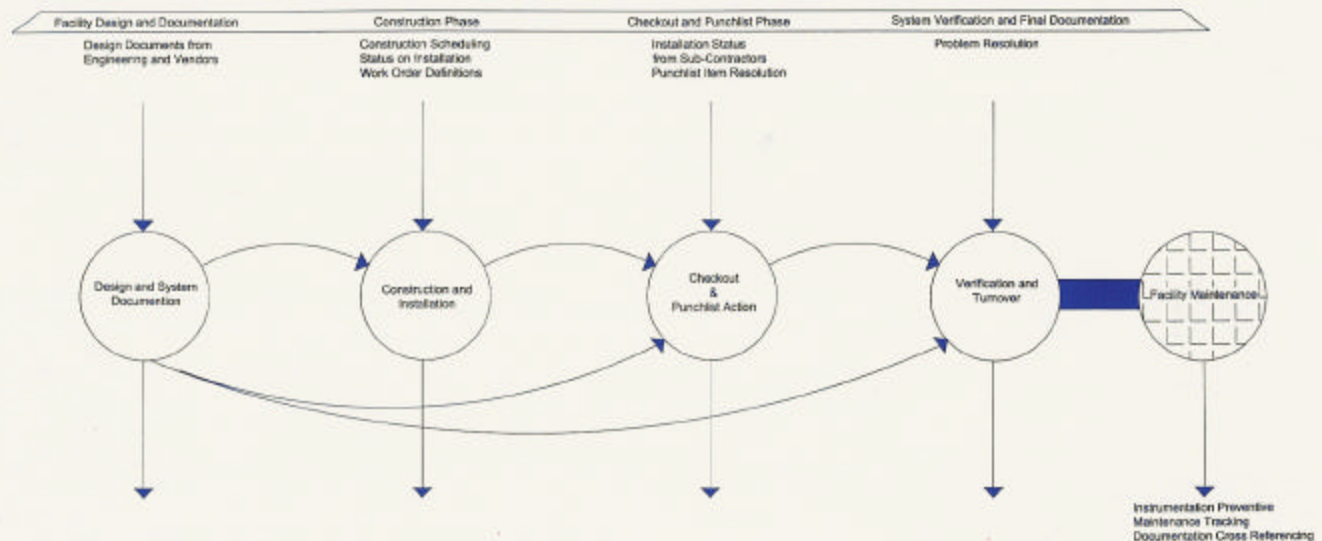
Facility Design and Documentation

Construction Phase

Checkout and Punchlist Phase

System Verification and Final Documentation

Design Documents from Engineering and Vendors

Construction Scheduling
Status on Installation
Work Order Definitions

Installation Status from Sub-Contractors
Punchlist Item Resolution

Problem Resolution

Design and System Documentation

Construction and Installation

Checkout & Punchlist Action

Verification and Turnover

Facility Maintenance

Instrumentation Preventive Maintenance Tracking
Documentation Cross Referencing